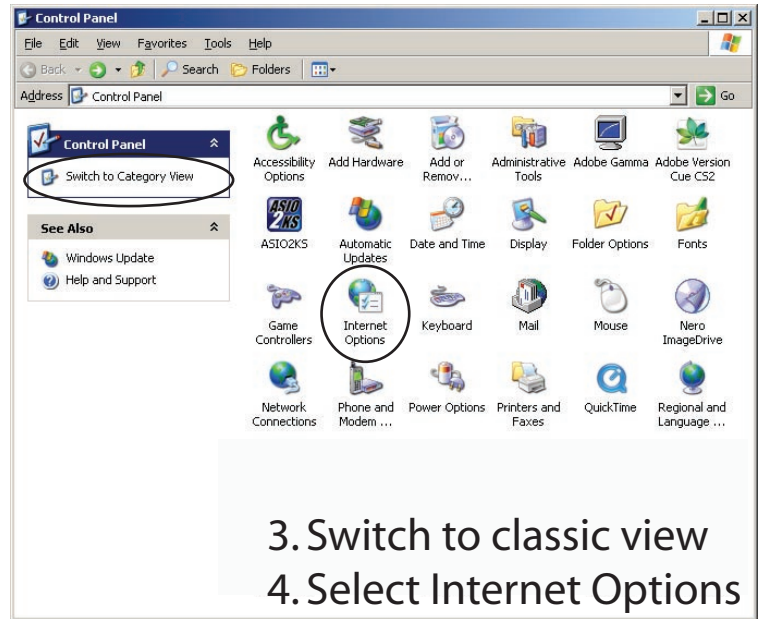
Control Panel

File Edit View Favorites Tools Help

Back Search Folders

Address Control Panel Go

Control Panel

Switch to Category View

See Also

Windows Update

Help and Support

Accessibility Options

Add Hardware

Add or Remov...

Administrative Tools

Adobe Gamma

Adobe Version Cue CS2

ASIO 2KS

ASIO2KS

Automatic Updates

Date and Time

Display

Folder Options

Fonts

Game Controllers

Internet Options

Keyboard

Mail

Mouse

Nero ImageDrive

Network Connections

Phone and Modem ...

Power Options

Printers and Faxes

QuickTime

Regional and Language ...

3. Switch to classic view

4. Select Internet Options